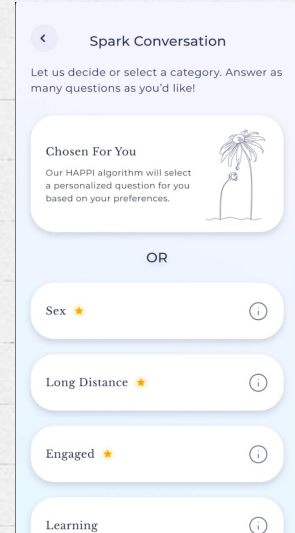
Spark Conversation

Let us decide or select a category. Answer as many questions as you'd like!

Chosen For You

Our HAPPI algorithm will select a personalized question for you based on your preferences.

OR

Sex

Long Distance

Engaged

Learning